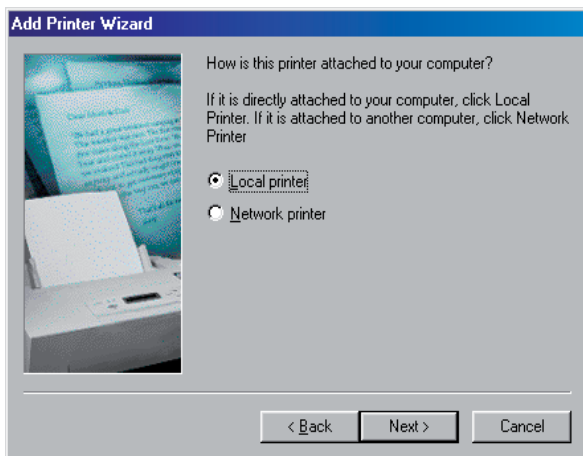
Add Printer Wizard

How is this printer attached to your computer?

If it is directly attached to your computer, click Local Printer. If it is attached to another computer, click Network Printer

Local printer

Network printer

< Back

Next >

Cancel